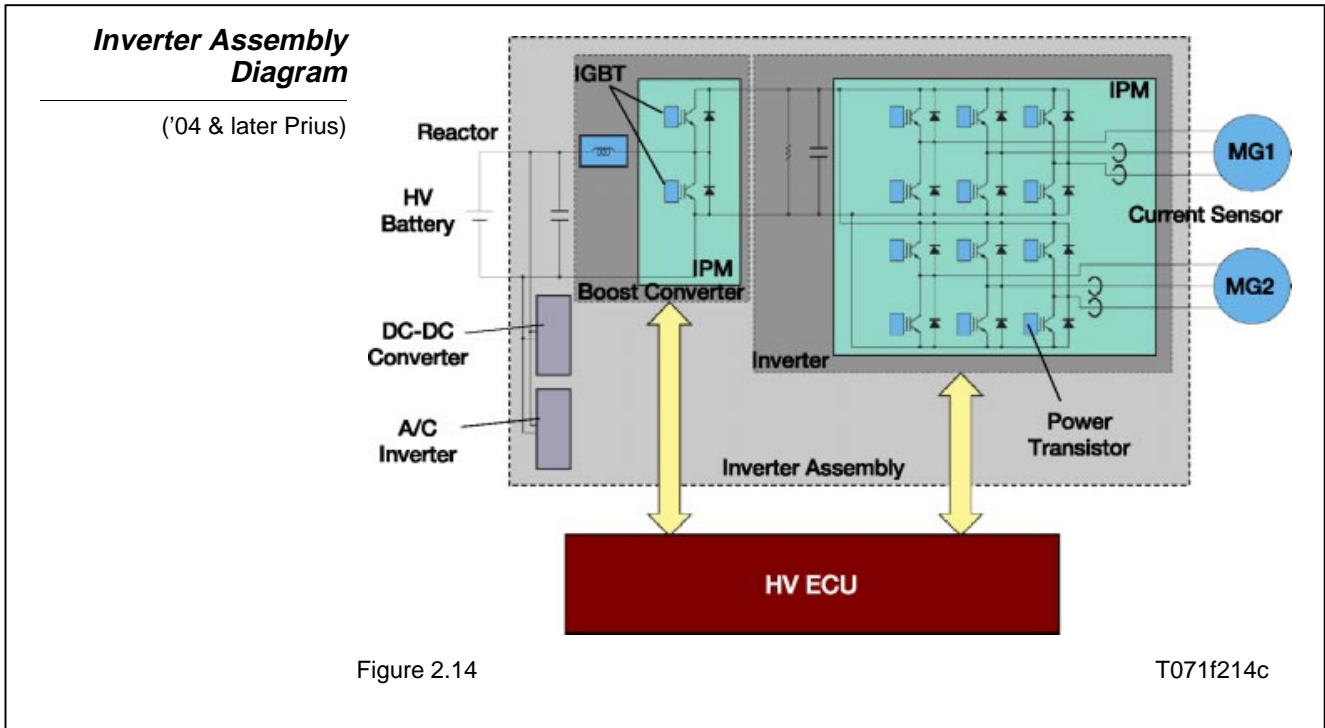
Inverter Assembly Diagram

('04 & later Prius)

IGBT

IPM

Reactor

MG1

HV Battery

Current Sensor

IPM

Boost Converter

MG2

DC-DC Converter

Inverter

A/C Inverter

Power Transistor

Inverter Assembly

HV ECU

Figure 2.14

T071f214c